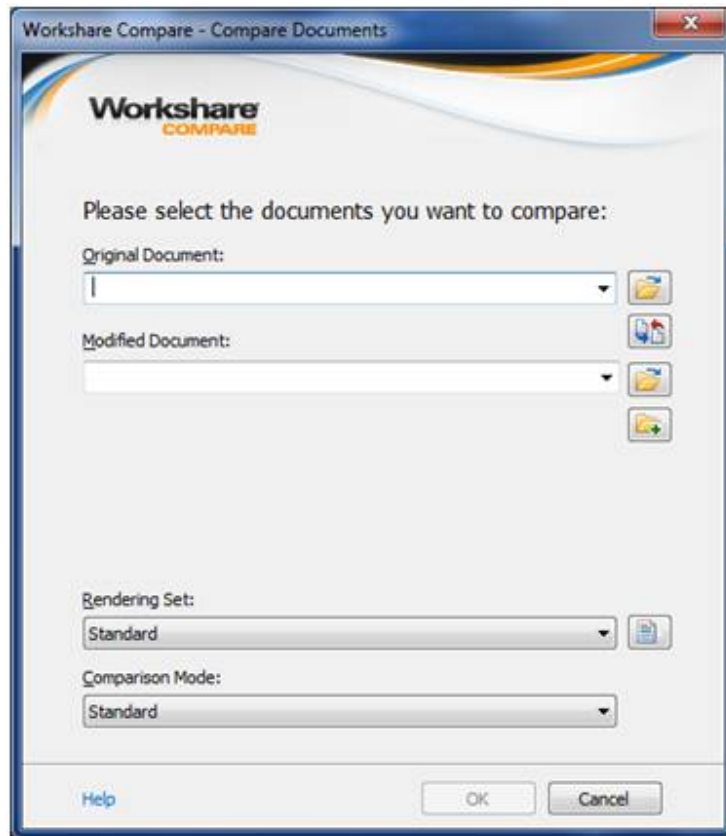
Workshare Compare - Compare Documents

Workshare
COMPARE

Please select the documents you want to compare:

Original Document:

Modified Document:

Rendering Set:
Standard

Comparison Mode:
Standard

Help
OK
Cancel